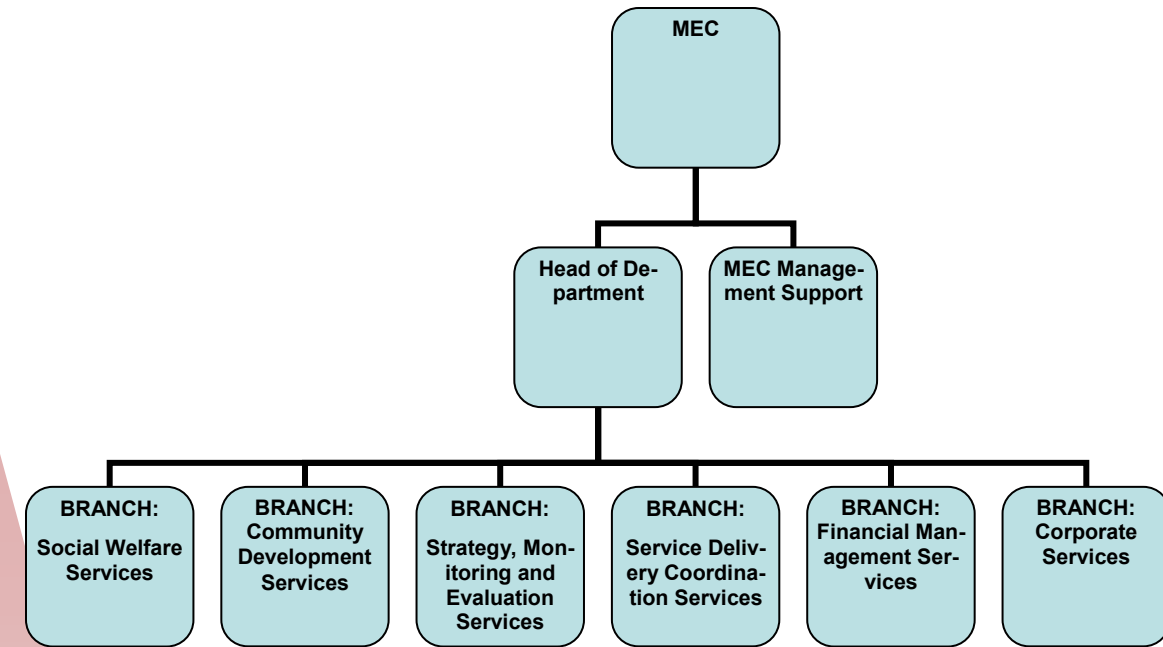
MEC

Head of Department

MEC Management Support

BRANCH:

Social Welfare Services

BRANCH: Community Development Services

BRANCH:

Strategy, Monitoring and Evaluation Services

BRANCH:

Service Delivery Coordination Services

BRANCH: Financial Management Services

BRANCH: Corporate Services